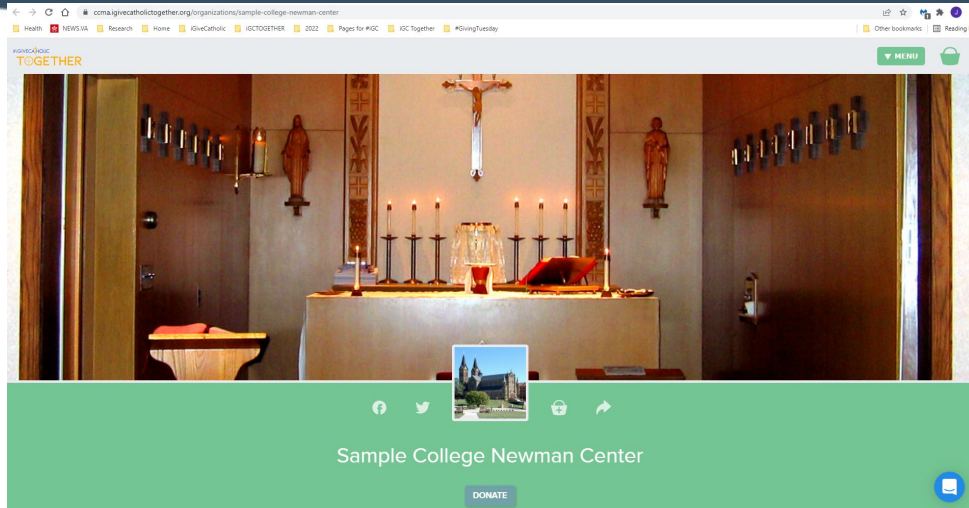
ccma.igivecatholictogether.org/organizations/sample-college-newman-center

Health NEWS.VA Research Home iGiveCatholic iGCTOGETHER 2022 Pages for #iGC iGC Together #GivingTuesday Other bookmarks Reading

iGIVECATHOLIC TOGETHER

MENU

Sample College Newman Center

DONATE